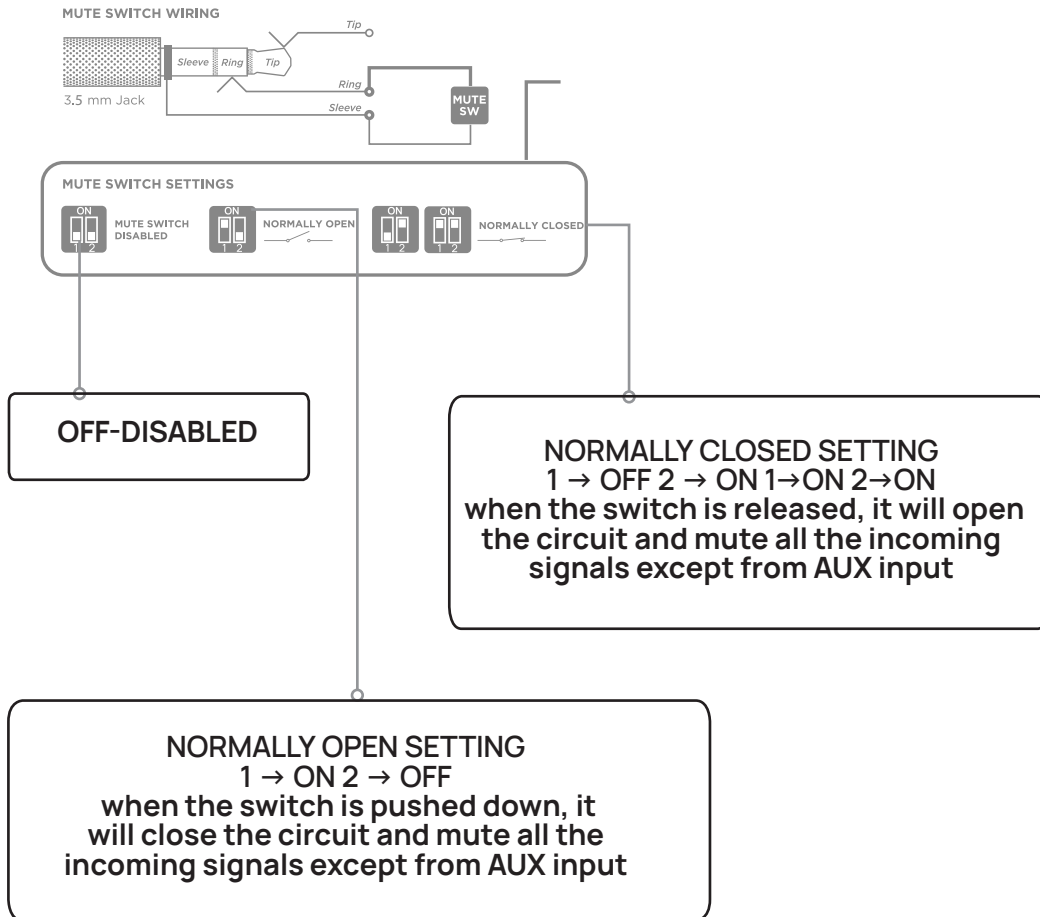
MUTE SWITCH WIRING

Tip
Sleeve Ring Tip
Ring
Sleeve
3.5 mm Jack
MUTE SW

MUTE SWITCH SETTINGS

ON 1 2 MUTE SWITCH DISABLED

ON 1 2 NORMALLY OPEN

ON 1 2 ON 1 2 NORMALLY CLOSED

OFF-DISABLED

NORMALLY CLOSED SETTING
1 → OFF 2 → ON 1→ON 2→ON
when the switch is released, it will open the circuit and mute all the incoming signals except from AUX input

NORMALLY OPEN SETTING
1 → ON 2 → OFF
when the switch is pushed down, it will close the circuit and mute all the incoming signals except from AUX input